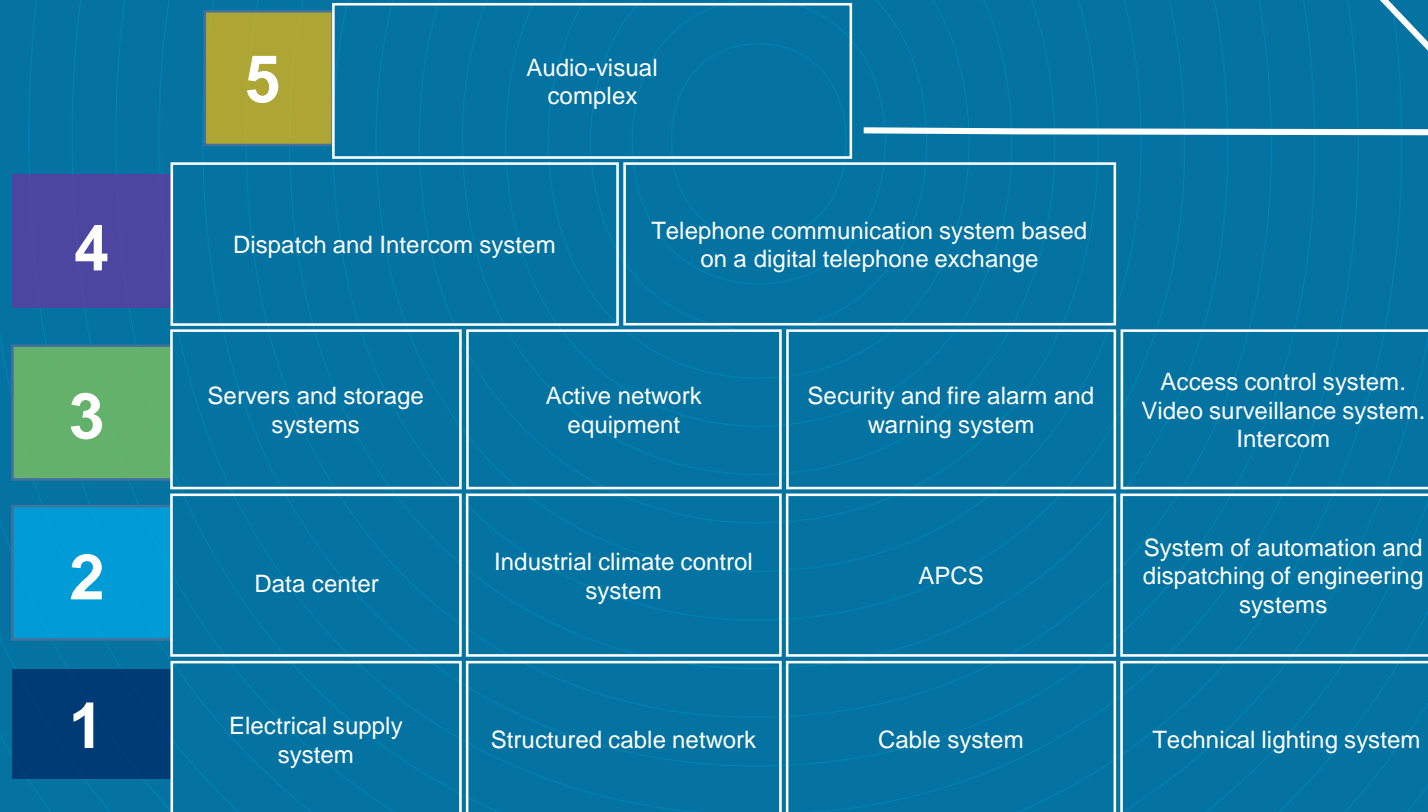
5

Audio-visual complex

4

Dispatch and Intercom system

Telephone communication system based on a digital telephone exchange

3

Servers and storage systems

Active network equipment

Security and fire alarm and warning system

Access control system. Video surveillance system. Intercom

2

Data center

Industrial climate control system

APCS

System of automation and dispatching of engineering systems

1

Electrical supply system

Structured cable network

Cable system

Technical lighting system